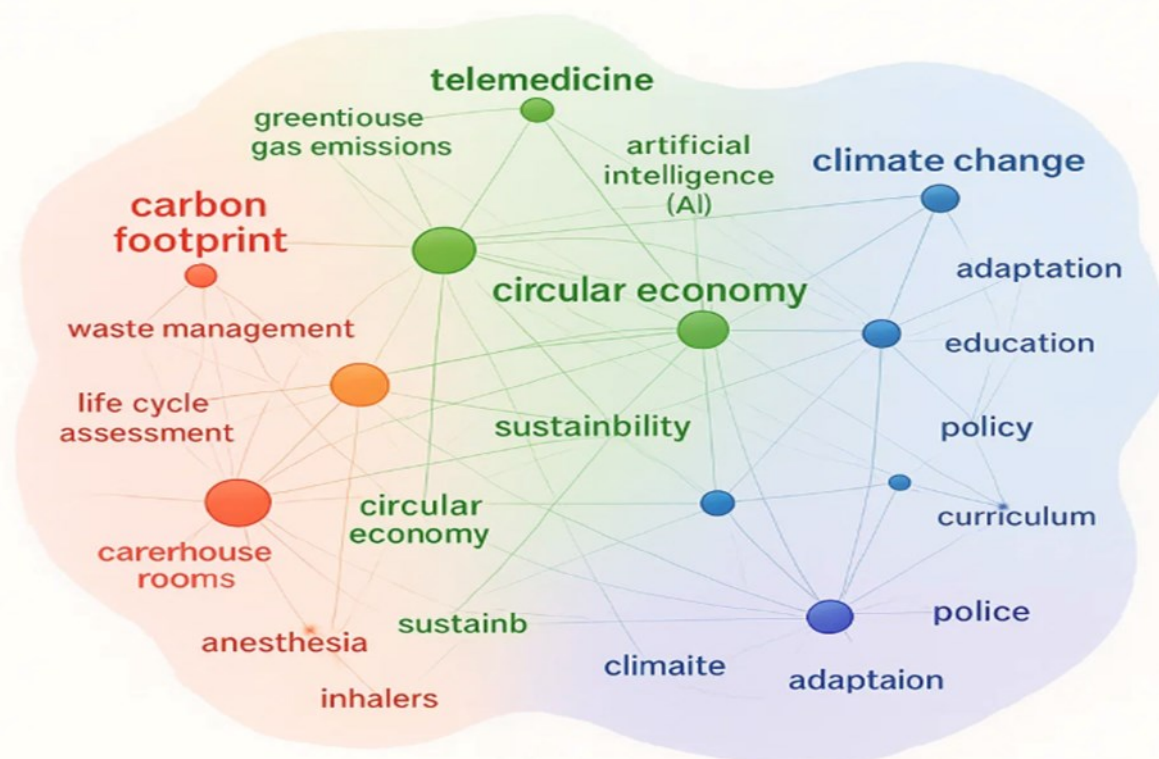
telemedicine

greentiouse gas emissions

artificial intelligence (AI)

climate change

carbon footprint

adaptation

circular economy

waste management

education

life cycle assessment

sustainbility

policy

circular economy

curriculum

carerhouse rooms

police

sustainb

anesthesia

climaite

adaptaion

inhalers